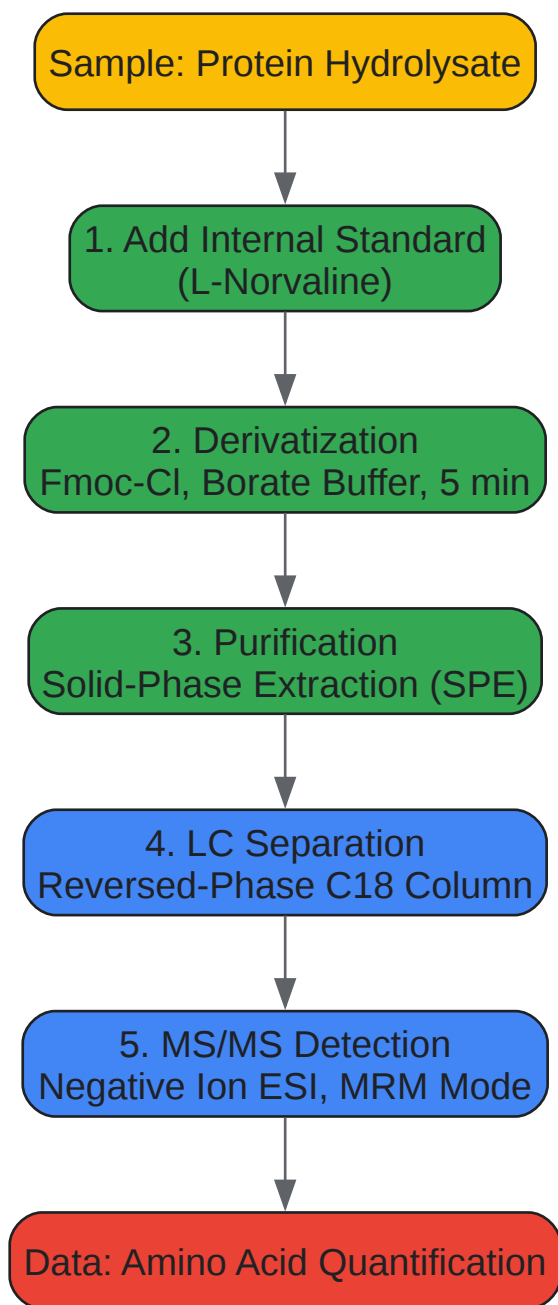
Sample: Protein Hydrolysate

1. Add Internal Standard
(L-Norvaline)

2. Derivatization
Fmoc-Cl, Borate Buffer, 5 min

3. Purification
Solid-Phase Extraction (SPE)

4. LC Separation
Reversed-Phase C18 Column

5. MS/MS Detection
Negative Ion ESI, MRM Mode

Data: Amino Acid Quantification